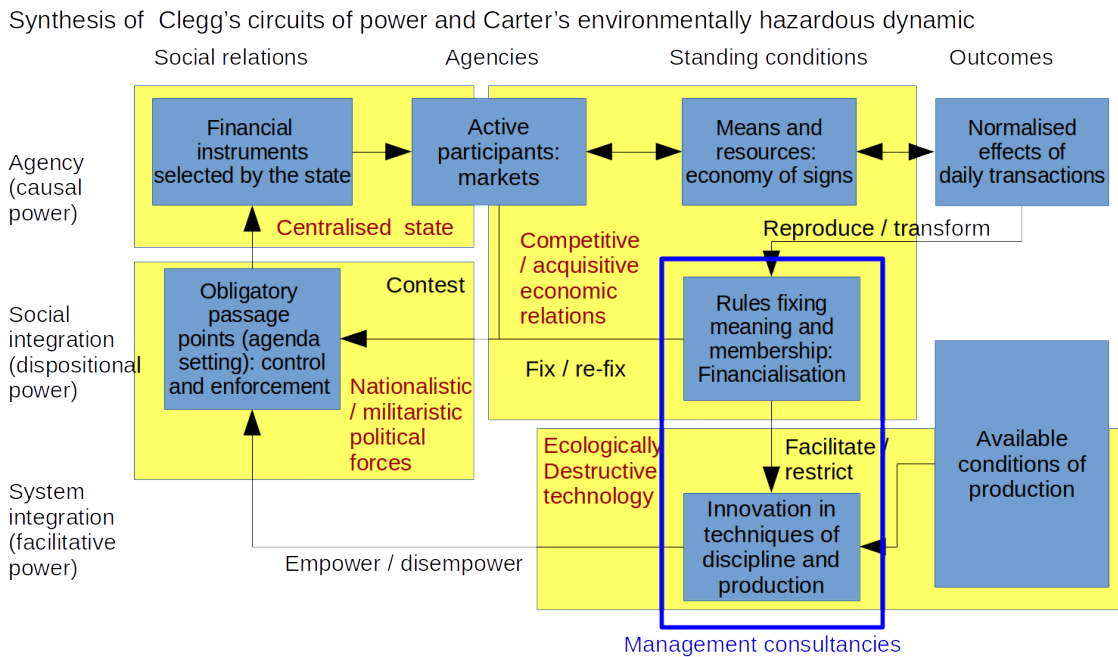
Synthesis of Clegg's circuits of power and Carter's environmentally hazardous dynamic

Social relations

Agencies

Standing conditions

Outcomes

Agency (causal power)

Social integration (dispositional power)

System integration (facilitative power)

Financial instruments selected by the state

Active participants: markets

Means and resources: economy of signs

Normalised effects of daily transactions

Centralised state

Competitive / acquisitive economic relations

Reproduce / transform

Contest

Obligatory passage points (agenda setting): control and enforcement

Rules fixing meaning and membership: Financialisation

Fix / re-fix

Nationalistic / militaristic political forces

Ecologically Destructive technology

Facilitate / restrict

Available conditions of production

Innovation in techniques of discipline and production

Empower / disempower

Management consultancies